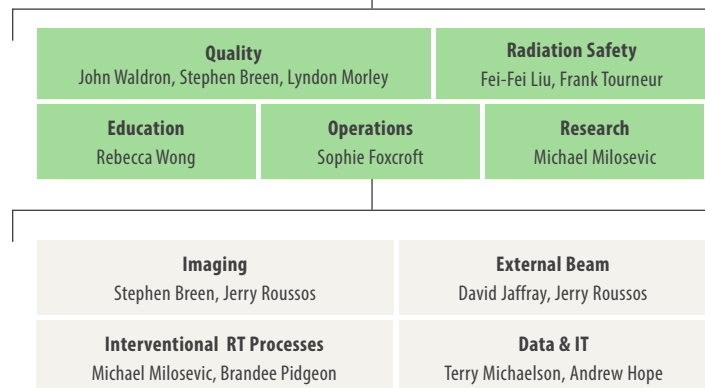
Quality
John Waldron, Stephen Breen, Lyndon Morley

Radiation Safety
Fei-Fei Liu, Frank Tourneur

Education
Rebecca Wong

Operations
Sophie Foxcroft

Research
Michael Milosevic

Imaging
Stephen Breen, Jerry Roussos

External Beam
David Jaffray, Jerry Roussos

Interventional RT Processes
Michael Milosevic, Brandee Pidgeon

Data & IT
Terry Michaelson, Andrew Hope